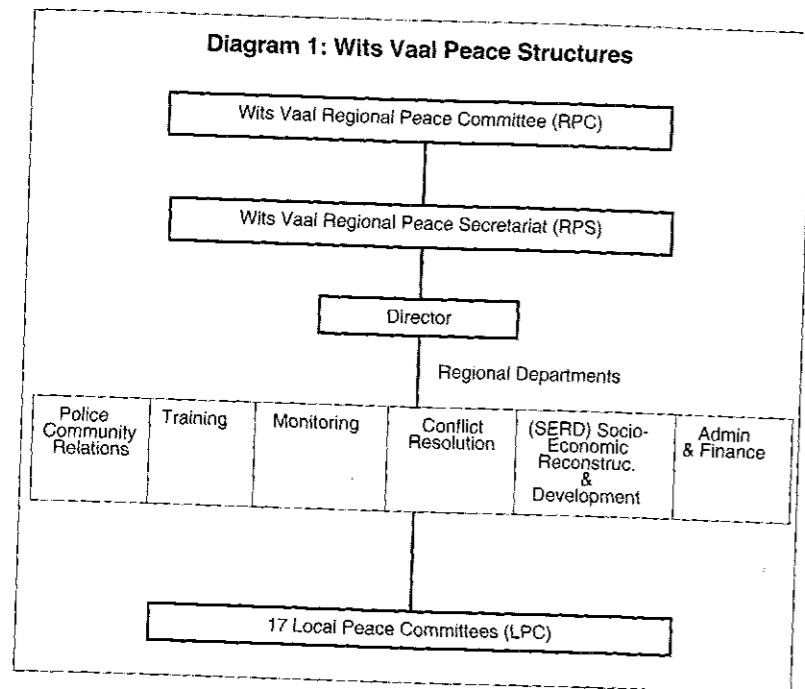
Diagram 1: Wits Vaal Peace Structures

Wits Vaal Regional Peace Committee (RPC)

Wits Vaal Regional Peace Secretariat (RPS)

Director

Regional Departments

| Police Community Relations | Training | Monitoring | Conflict Resolution | (SERD) Socio-Economic Reconstruc. & Development | Admin & Finance |
|---|---|---|---|---|---|

17 Local Peace Committees (LPC)